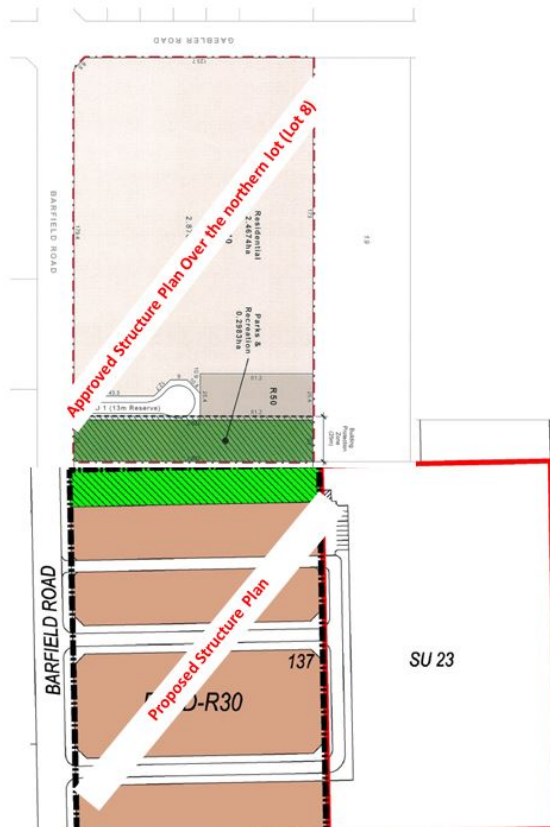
GAEBLER ROAD

BARFIELD ROAD

Residential 2.4674ha

Parks & Recreation 0.2993ha

R50

1 (13m Reserve)

Building Protection Zone (20m)

Approved Structure Plan Over the northern lot (Lot 8)

BARFIELD ROAD

137

SU 23

R-R30

Proposed Structure Plan